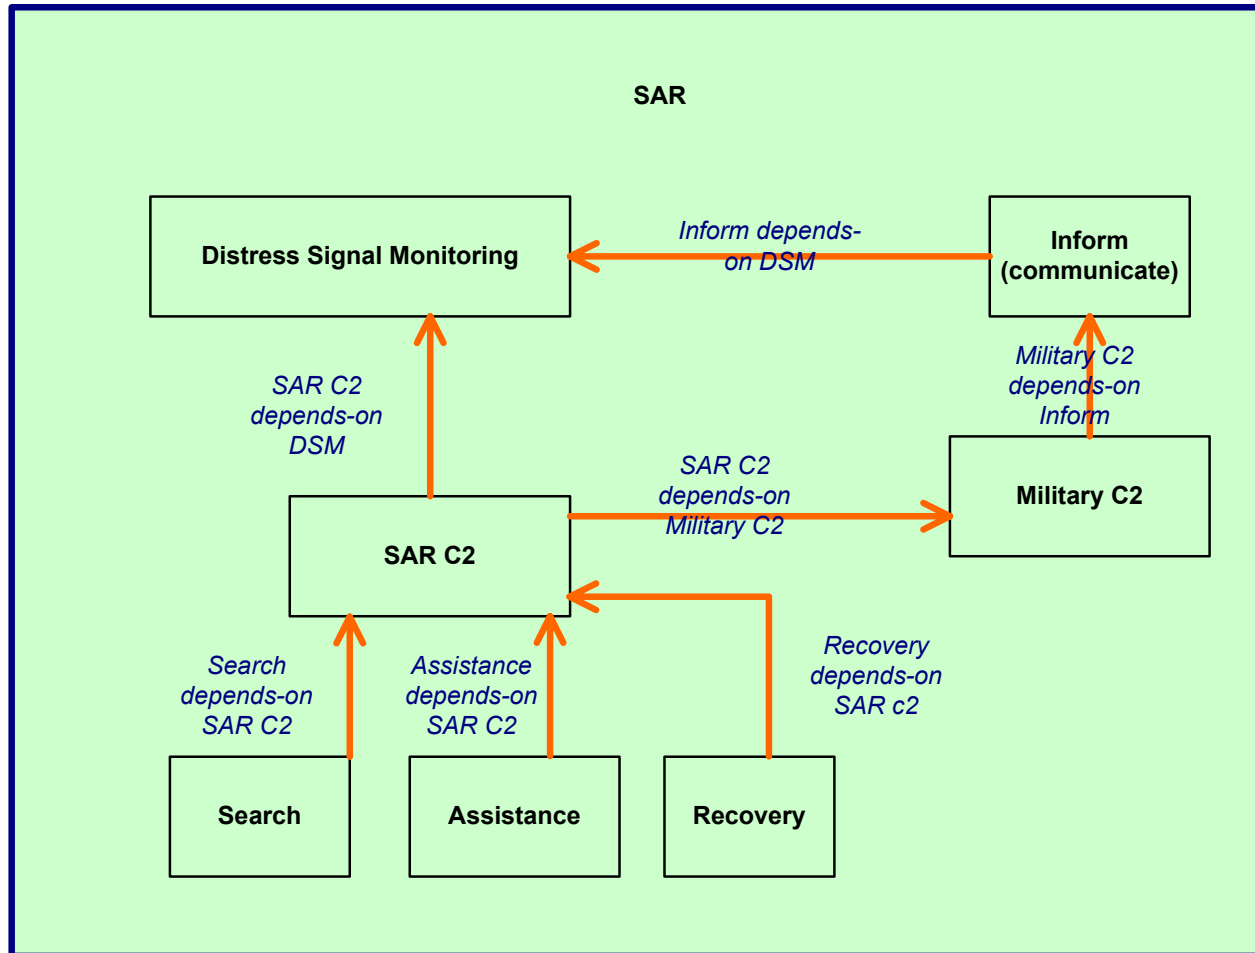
SAR

Distress Signal Monitoring

Inform depends-on DSM

Inform (communicate)

Military C2 depends-on Inform

SAR C2 depends-on DSM

SAR C2 depends-on Military C2

Military C2

SAR C2

Recovery depends-on SAR c2

Search depends-on SAR C2

Assistance depends-on SAR C2

Search

Assistance

Recovery